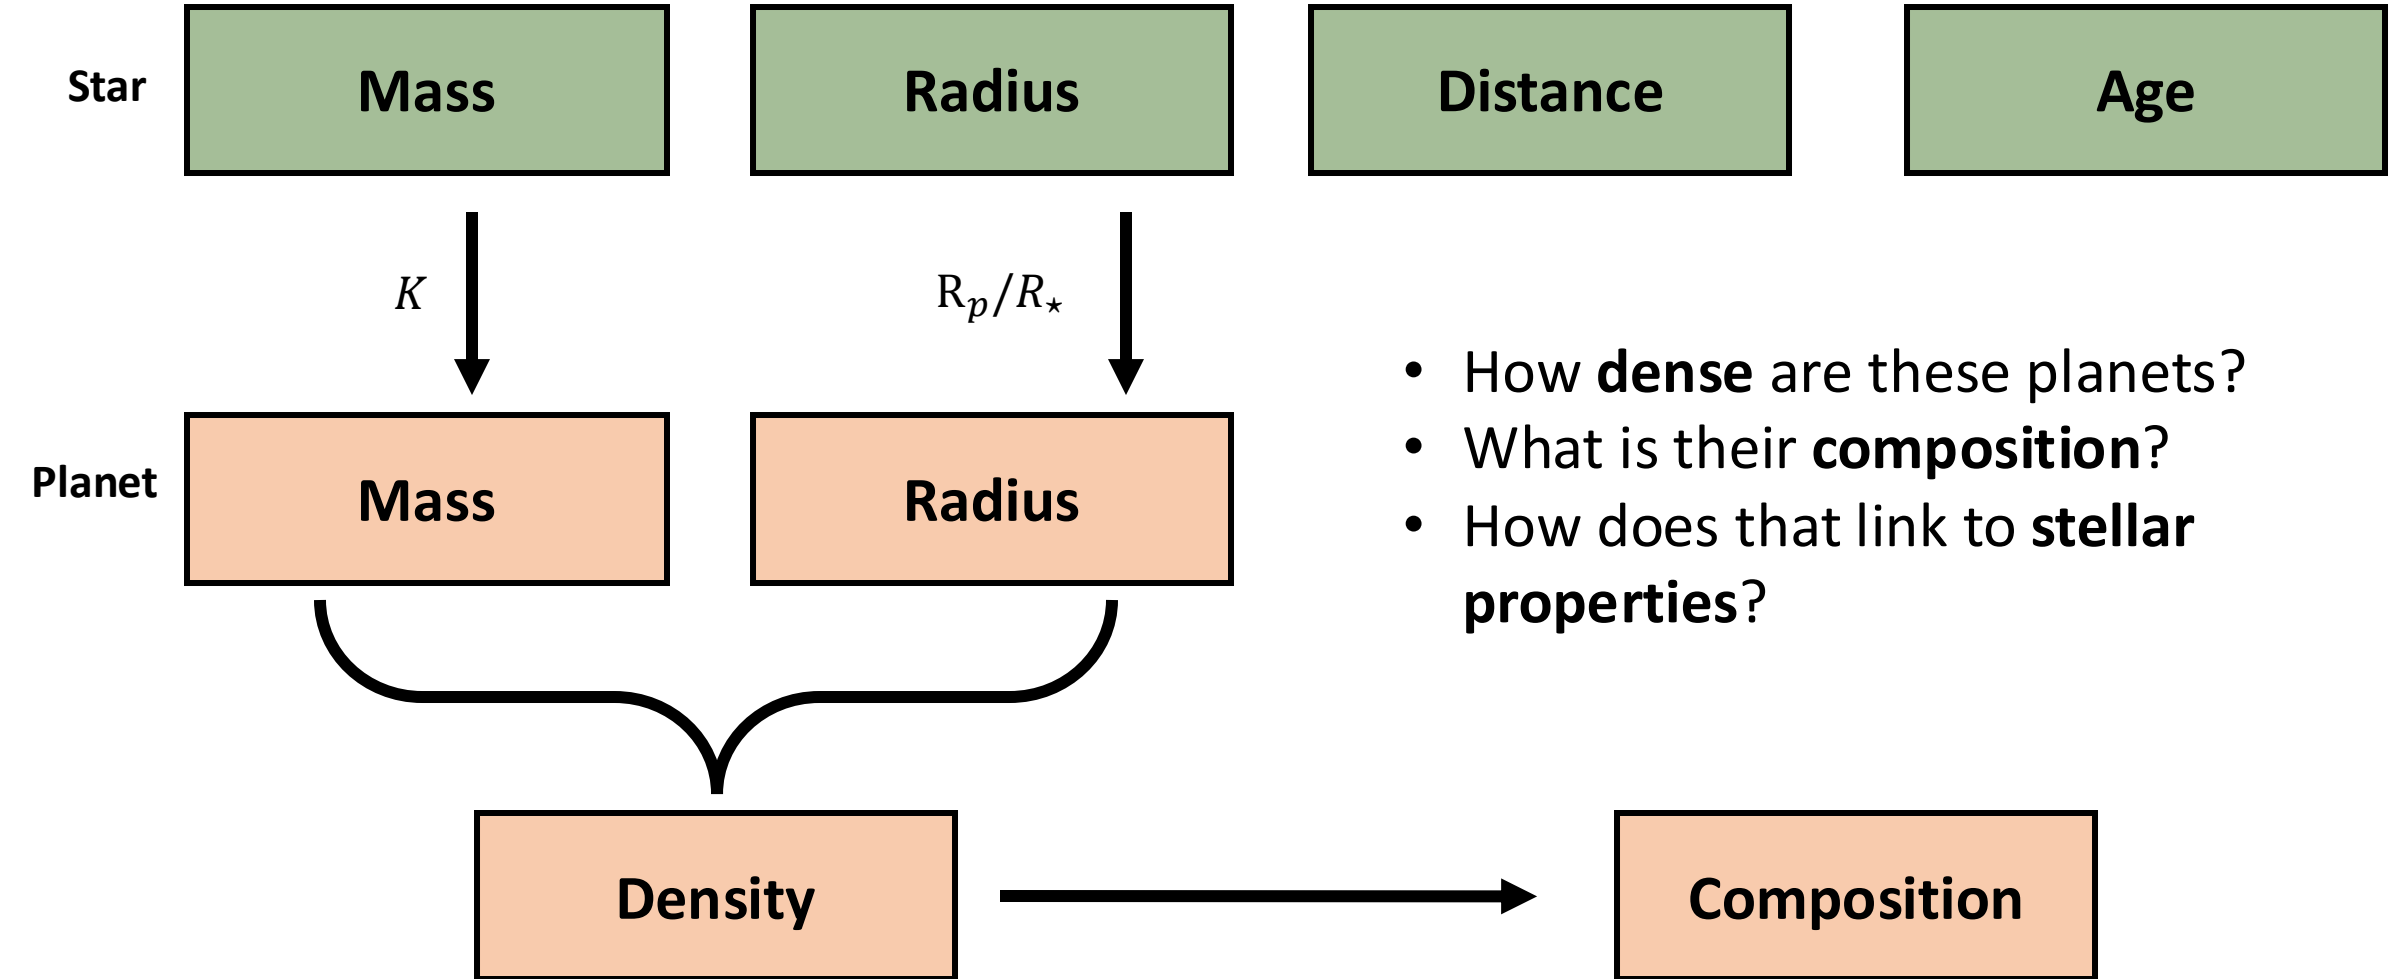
Star

Mass

Radius

Distance

Age

$K$

$R_p/R_\star$

Planet

Mass

Radius

- How dense are these planets?
- What is their composition?
- How does that link to stellar properties?

Density

Composition